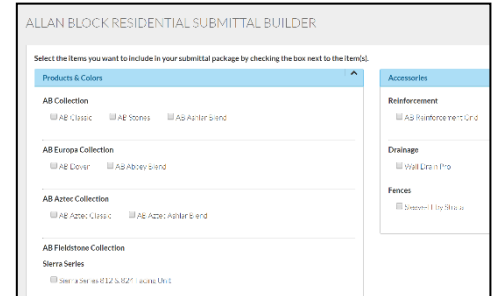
ALLAN BLOCK RESIDENTIAL SUBMITTAL BUILDER

Select the items you want to include in your submittal package by checking the box next to the item(s).

Products & Colors

AB Collection

AB Classic AB Stones AB Ashlar Blend

AB Europa Collection

AB Dover AB Abbey Blend

AB Aztec Collection

AB Aztec Classic AB Aztec Ashlar Blend

AB Fieldstone Collection

Sierra Series

Sierra Series 812 & 824 Facing Unit

Accessories

Reinforcement

AB Reinforcement Grid

Drainage

Wall Drain Pro

Fences

Sleeve-it by Strata